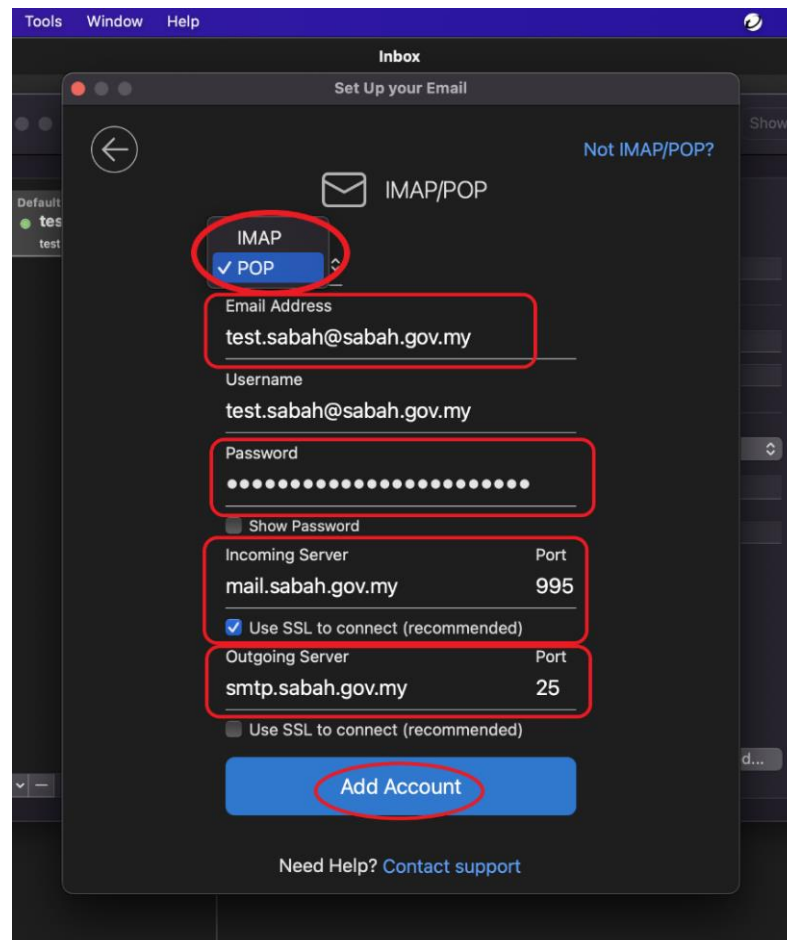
Tools Window Help

Inbox

Set Up your Email

Show

Not IMAP/POP?

IMAP/POP

Default
tes
test

IMAP
✓ POP

Email Address
test.sabah@sabah.gov.my

Username
test.sabah@sabah.gov.my

Password
••••••••••••••••••••••••

Show Password

Incoming Server
Port
mail.sabah.gov.my
995

Use SSL to connect (recommended)

Outgoing Server
Port
smtp.sabah.gov.my
25

Use SSL to connect (recommended)

d...

Add Account

Need Help? Contact support